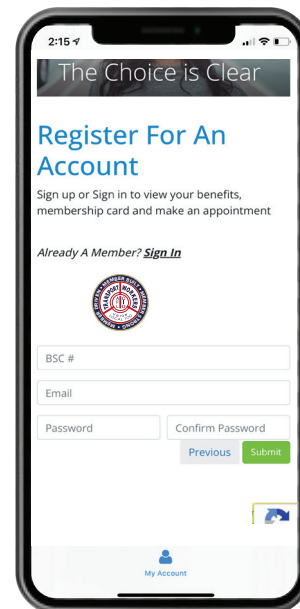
2:15

The Choice is Clear

Register For An Account

Sign up or Sign in to view your benefits, membership card and make an appointment

Already A Member? Sign In

BSC #

Email

Password

Confirm Password

Previous

Submit

My Account